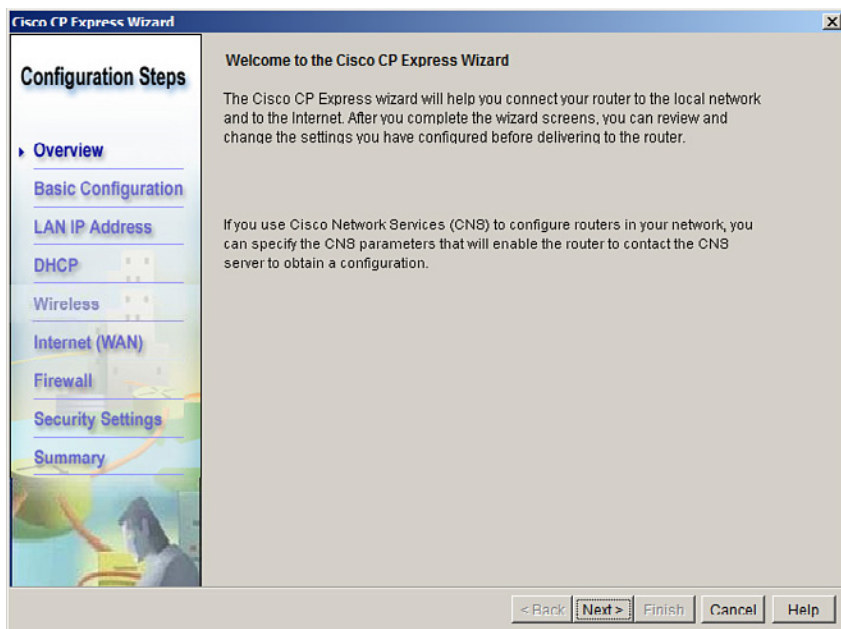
Cisco CP Express Wizard

Configuration Steps

Overview
Basic Configuration
LAN IP Address
DHCP
Wireless
Internet (WAN)
Firewall
Security Settings
Summary

Welcome to the Cisco CP Express Wizard

The Cisco CP Express wizard will help you connect your router to the local network and to the Internet. After you complete the wizard screens, you can review and change the settings you have configured before delivering to the router.

If you use Cisco Network Services (CNS) to configure routers in your network, you can specify the CNS parameters that will enable the router to contact the CNS server to obtain a configuration.

< Back | Next > | Finish | Cancel | Help